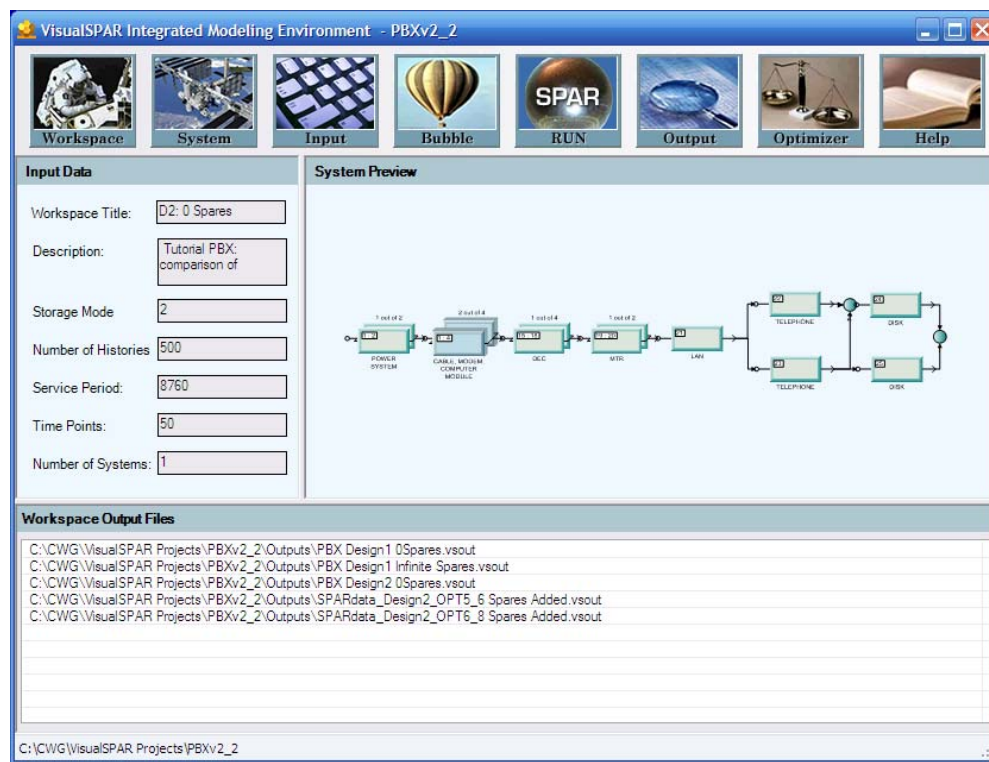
VisualSPAR Integrated Modeling Environment - PBXv2_2

Workspace
System
Input
Bubble
SPAR
RUN
Output
Optimizer
Help

Input Data

Workspace Title: D2: 0 Spares

Description: Tutorial PBX: comparison of

Storage Mode 2

Number of Histories 500

Service Period: 8760

Time Points: 50

Number of Systems: 1

System Preview

1 out of 2
POWER SYSTEM
2 out of 4
CABLE, MODEM COMPUTER MODULE
1 out of 4
DEC
1 out of 2
MTR
LAN
TELEPHONE
TELEPHONE
DISK
DISK

Workspace Output Files

C:\CWG\VisualSPAR Projects\PBXv2_2\Outputs\PBX Design1 0Spares.vsout
C:\CWG\VisualSPAR Projects\PBXv2_2\Outputs\PBX Design1 Infinite Spares.vsout
C:\CWG\VisualSPAR Projects\PBXv2_2\Outputs\PBX Design2 0Spares.vsout
C:\CWG\VisualSPAR Projects\PBXv2_2\Outputs\SPARdata_Design2_OPT5_6 Spares Added.vsout
C:\CWG\VisualSPAR Projects\PBXv2_2\Outputs\SPARdata_Design2_OPT6_8 Spares Added.vsout

C:\CWG\VisualSPAR Projects\PBXv2_2